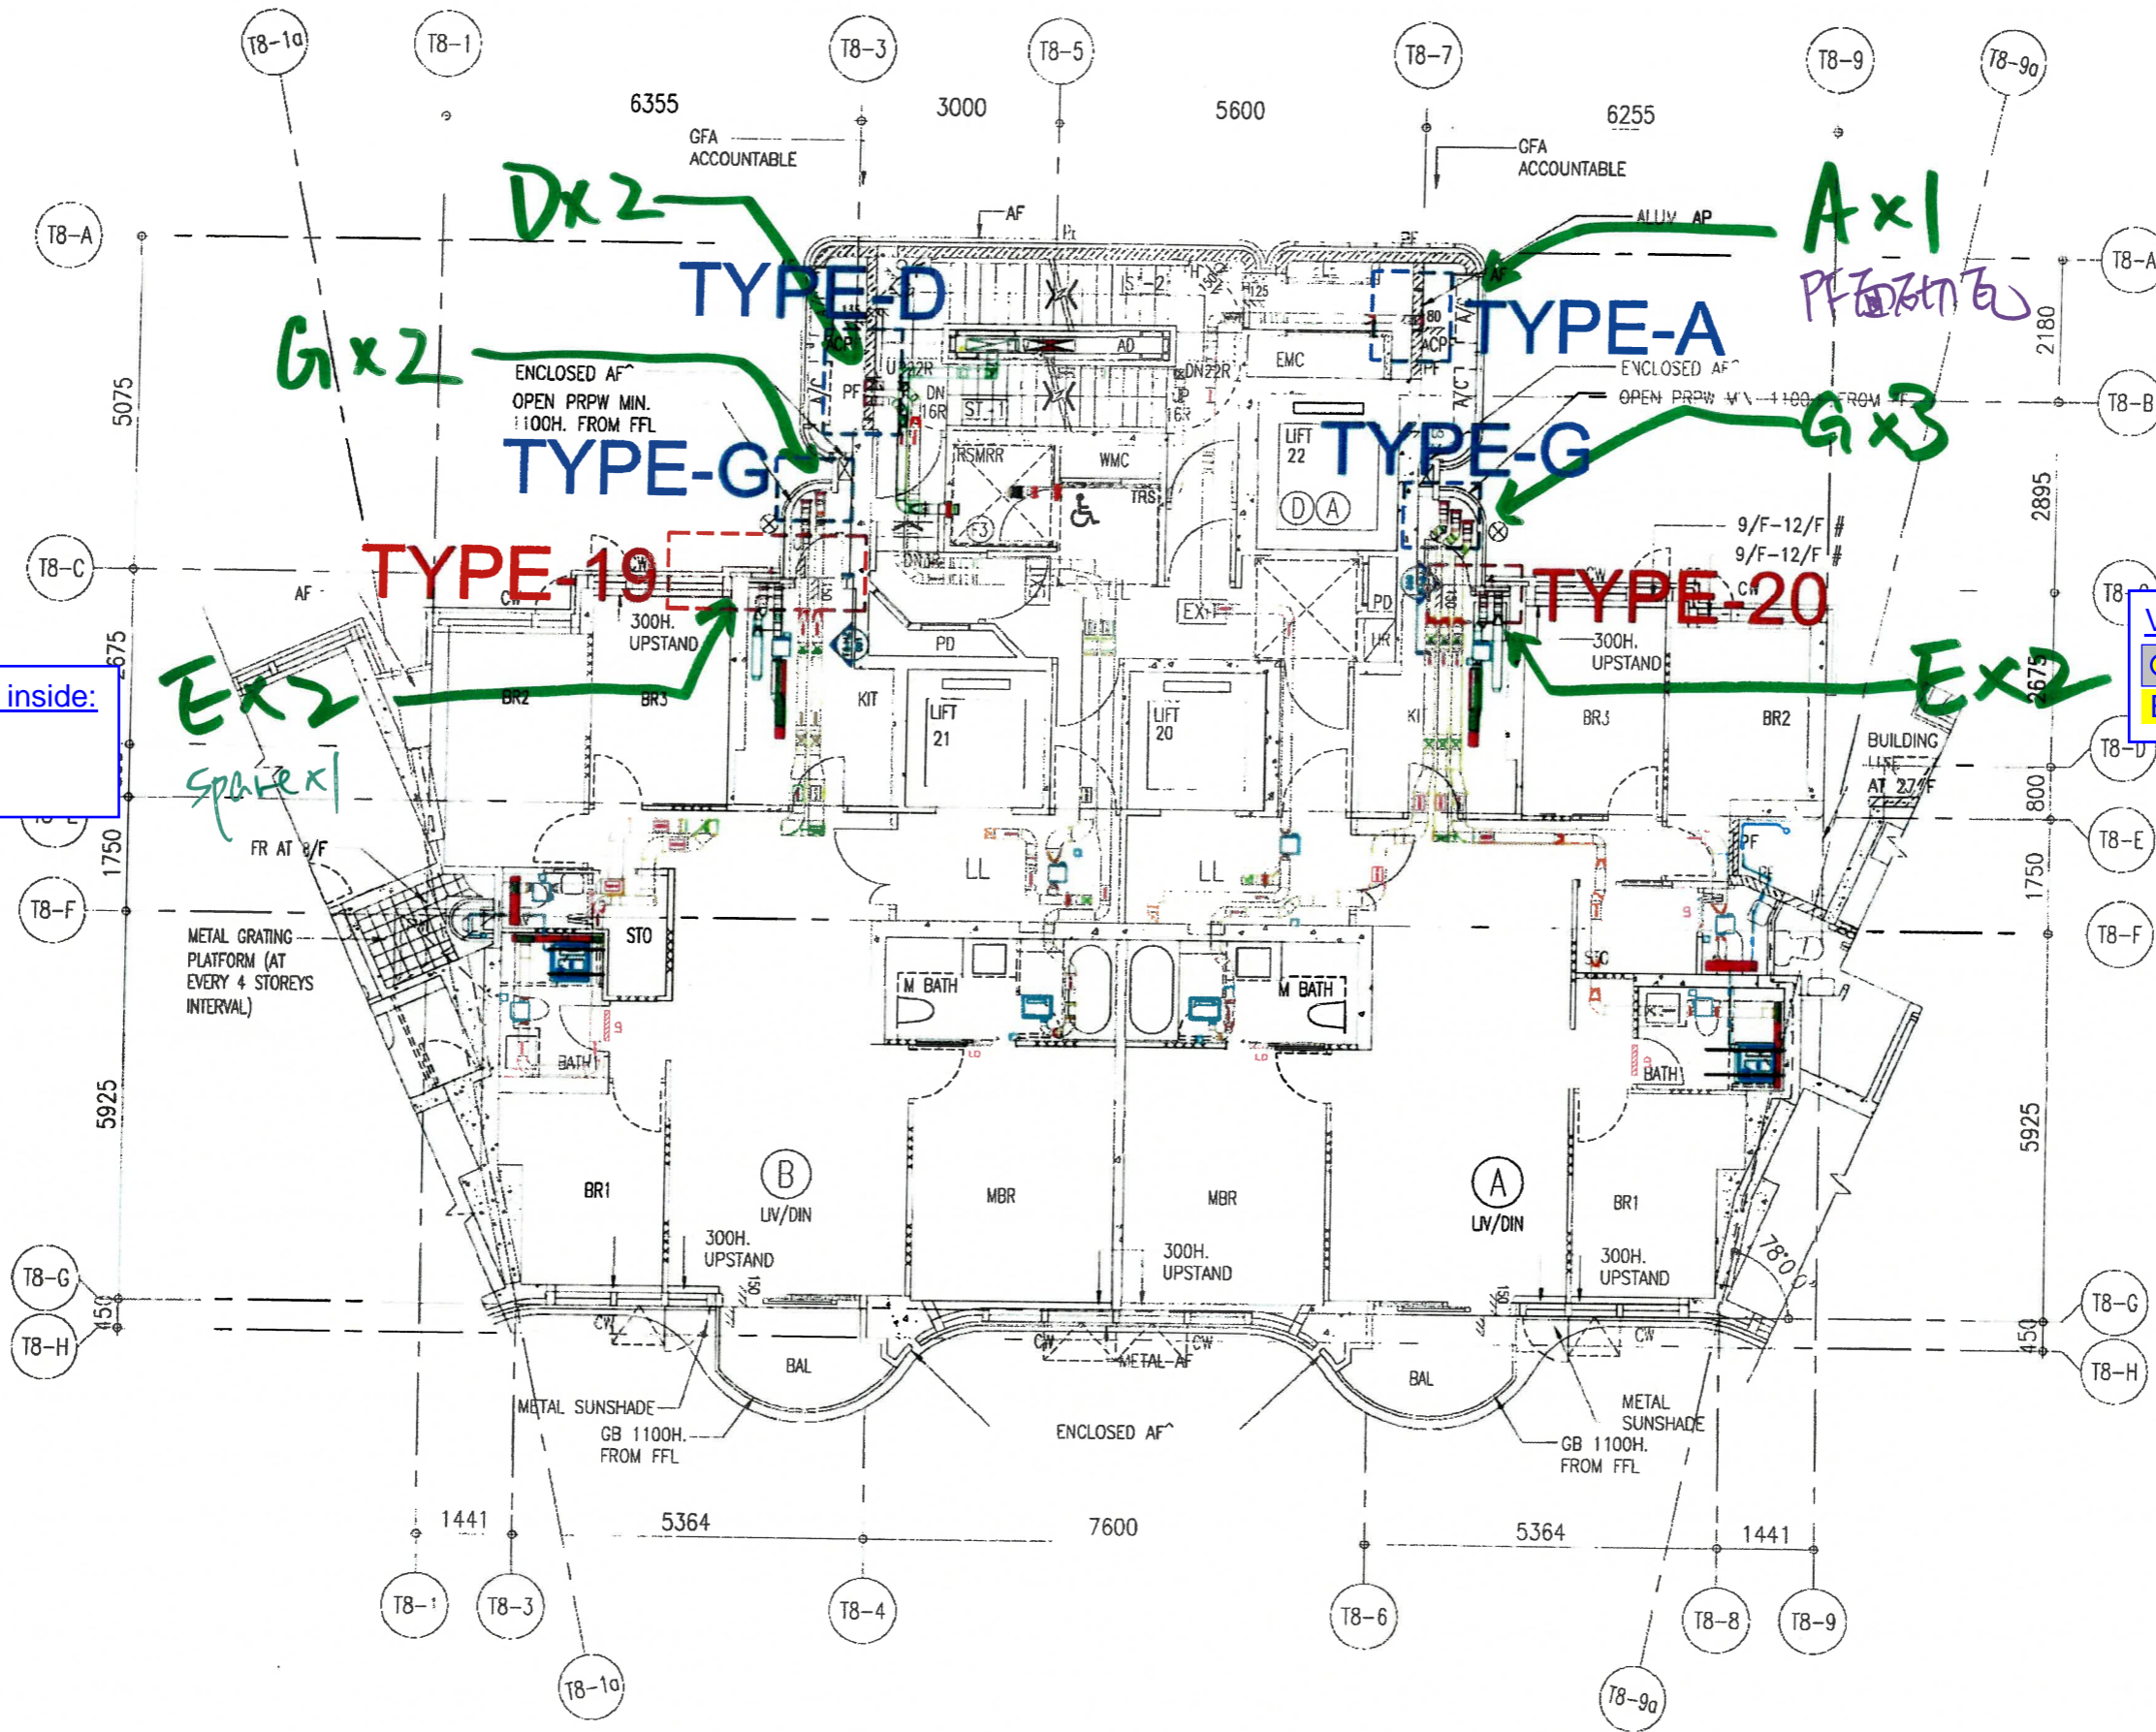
T8-1a
T8-1
T8-3
T8-5
T8-7
T8-9
T8-9a

6355
3000
5600
6255

GFA ACCOUNTABLE
GFA ACCOUNTABLE

Dx2
Ax1
PF面砌石
TYPE-D
TYPE-A
AF
ALUM AP
AF
T8-A
T8-A
T8-B
2180
5075
G x 2
ENCLOSED AF
OPEN PRPW MIN. 1100H. FROM FFL
ENCLOSED AF
OPEN PRPW MIN. 1100H. FROM FFL
TYPE-G
TYPE-G
Gx3
ACP
PF
A/C
DN 16R
ST-1
AD
DN22R
16R
EMC
ACP
80
LIFT 22
RSMRR
WMC
TRS
D A
2895
T8-C
TYPE-19
TYPE-20
9/F-12/F
9/F-12/F
AF
CW
CW
300H. UPSTAND
300H. UPSTAND
PD
PD
EXIT
inside:
Ex2
Ex2
BR2
BR3
KIT
LIFT 21
LIFT 20
KI
BR3
BR2
BUILDING LINE AT 27/F
Spare x1
T8-D
800
T8-E
FR AT 8/F
1750
LL
LL
PF
1750
T8-F
T8-F
METAL GRATING PLATFORM (AT EVERY 4 STOREYS INTERVAL)
STO
M BATH
M BATH
BATH
BATH
5925
5925
B
LIV/DIN
A
LIV/DIN
BR1
MBR
MBR
BR1
300H. UPSTAND
300H. UPSTAND
300H. UPSTAND
7800
T8-G
T8-G
T8-H
T8-H
450
450
CW
CW
CW
CW
BAL
BAL
METAL AF
METAL SUNSHADE
METAL SUNSHADE
GB 1100H. FROM FFL
GB 1100H. FROM FFL
ENCLOSED AF
1441
5364
7600
5364
1441
T8-1
T8-3
T8-4
T8-6
T8-8
T8-9
T8-1a
T8-9a